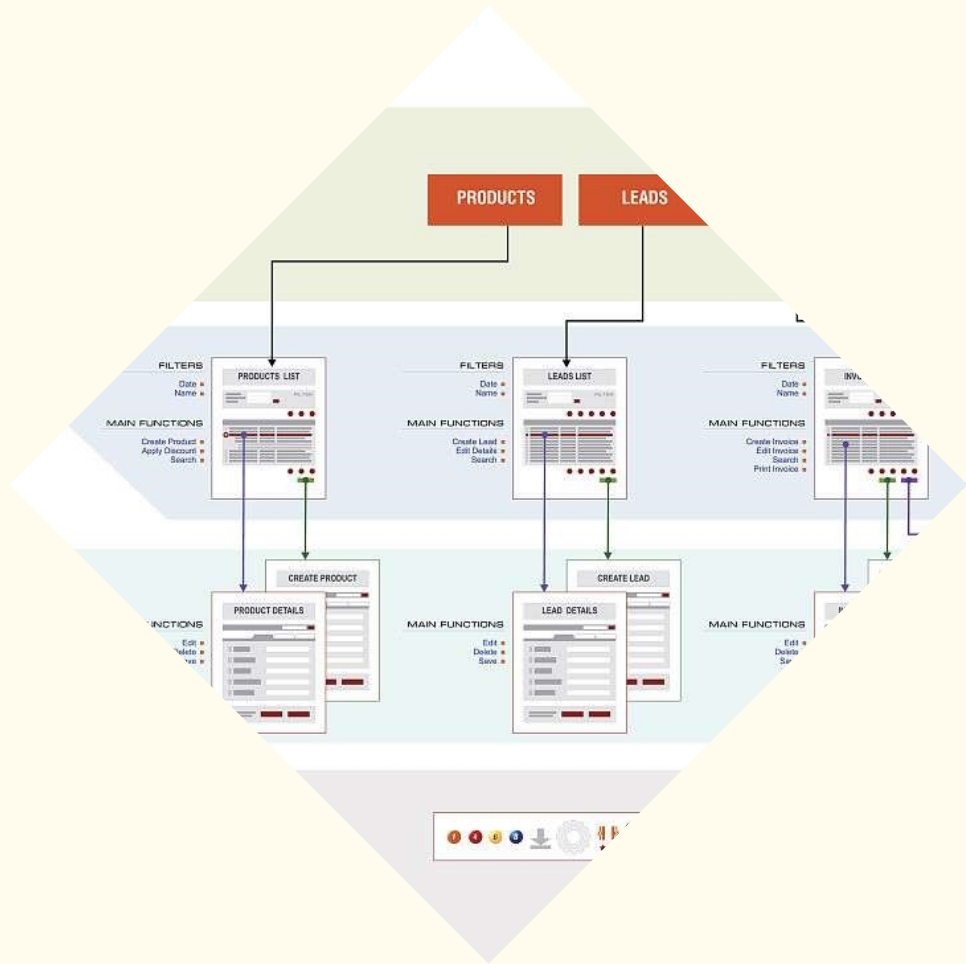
PRODUCTS

LEADS

FILTERS
Date
Name

MAIN FUNCTIONS
Create Product
Apply Discount
Search

PRODUCTS LIST

FILTERS
Date
Name

MAIN FUNCTIONS
Create Lead
Edit Details
Search

LEADS LIST

FILTERS
Date
Name

MAIN FUNCTIONS
Create Invoice
Edit Invoice
Search
Print Invoice

INV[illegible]

CREATE PRODUCT

PRODUCT DETAILS

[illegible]NCTIONS
Edit
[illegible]elete
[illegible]

MAIN FUNCTIONS
Edit
Delete
Save

CREATE LEAD

LEAD DETAILS

MAIN FUNCTIONS
Edit
Delete
Sa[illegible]